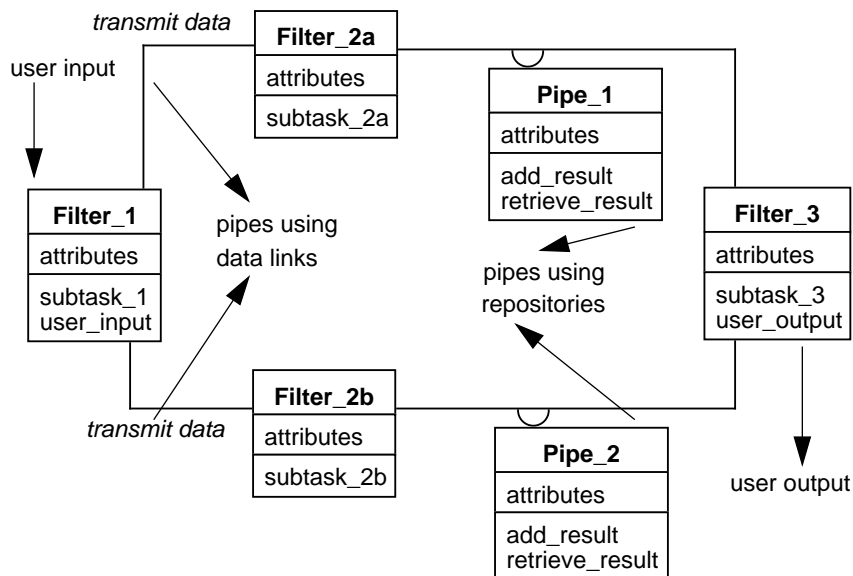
transmit data

Filter_2a
attributes
subtask_2a

user input

Pipe_1
attributes
add_result
retrieve_result

Filter_1
attributes
subtask_1
user_input

pipes using data links

Filter_3
attributes
subtask_3
user_output

pipes using repositories

Filter_2b
attributes
subtask_2b

transmit data

Pipe_2
attributes
add_result
retrieve_result

user output